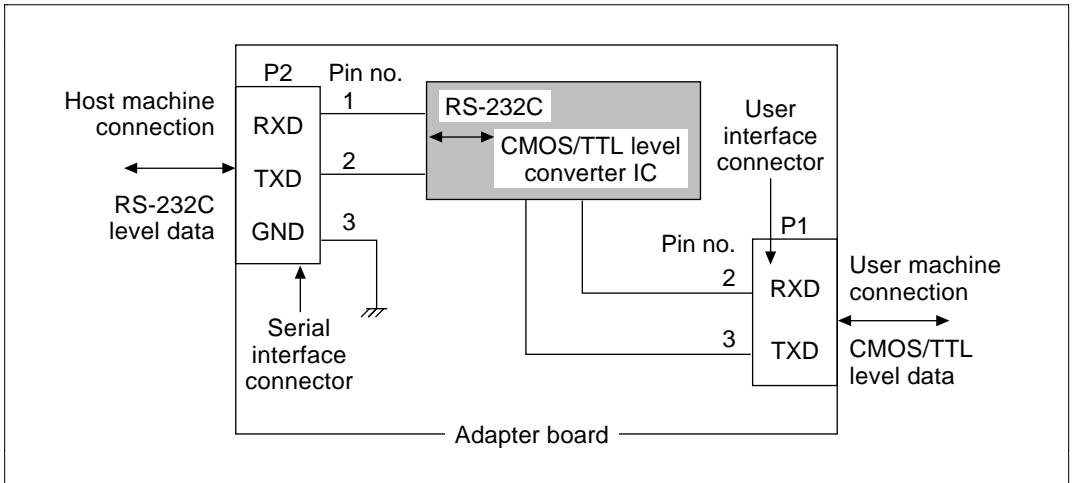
Host machine connection

RS-232C level data

P2

Pin no.

RXD

TXD

GND

1

2

3

Serial interface connector

RS-232C

CMOS/TTL level converter IC

User interface connector

P1

Pin no.

2

3

RXD

TXD

User machine connection

CMOS/TTL level data

Adapter board